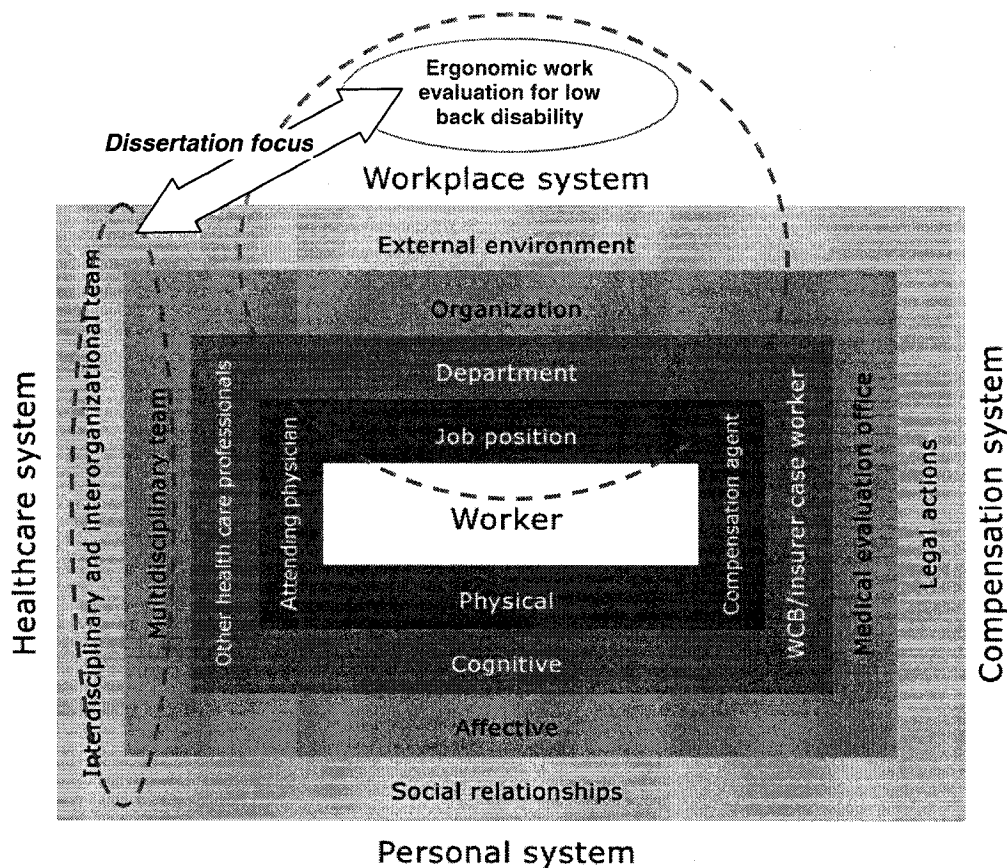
Ergonomic work evaluation for low back disability

Dissertation focus

Workplace system

External environment

Organization

Department

Job position

Worker

Physical

Cognitive

Affective

Social relationships

Personal system

Healthcare system

Interdisciplinary and interorganizational team

Multidisciplinary team

Other health care professionals

Attending physician

Compensation agent

WCB/insurer case worker

Medical evaluation office

Legal actions

Compensation system